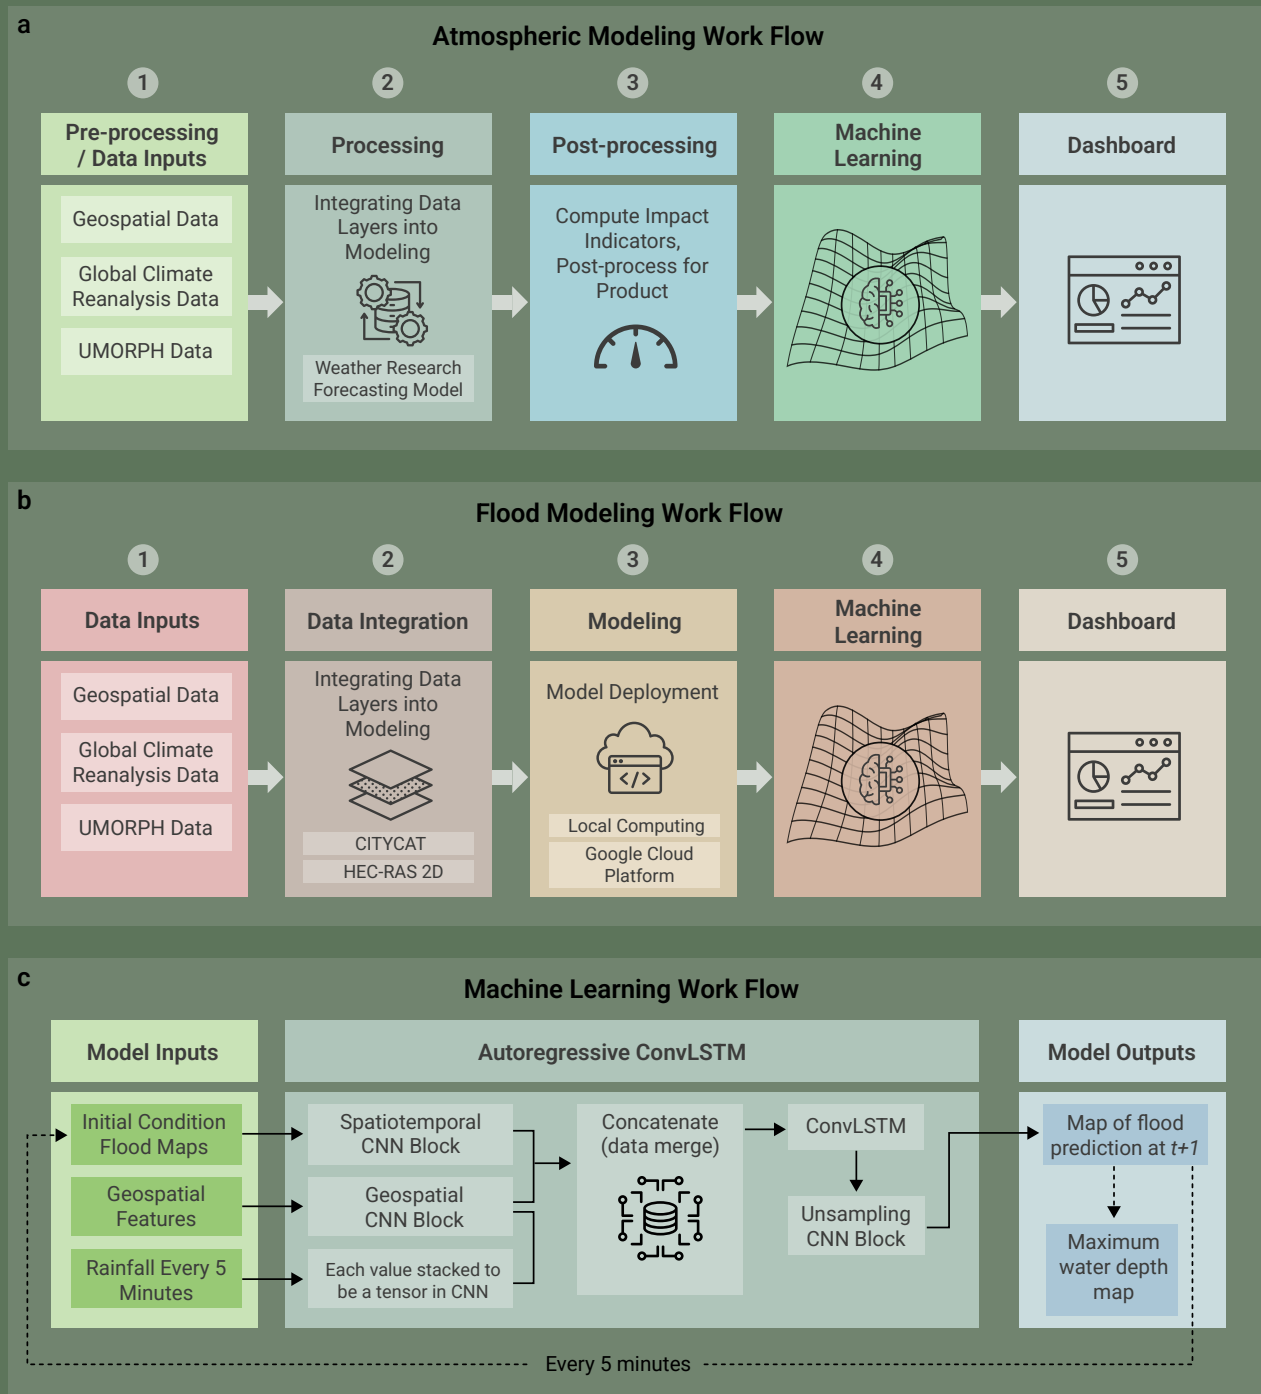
a

Atmospheric Modeling Work Flow

1

Pre-processing / Data Inputs

Geospatial Data

Global Climate Reanalysis Data

UMORPH Data

2

Processing

Integrating Data Layers into Modeling

Weather Research Forecasting Model

3

Post-processing

Compute Impact Indicators, Post-process for Product

4

Machine Learning

5

Dashboard

b

Flood Modeling Work Flow

1

Data Inputs

Geospatial Data

Global Climate Reanalysis Data

UMORPH Data

2

Data Integration

Integrating Data Layers into Modeling

CITYCAT

HEC-RAS 2D

3

Modeling

Model Deployment

Local Computing

Google Cloud Platform

4

Machine Learning

5

Dashboard

c

Machine Learning Work Flow

Model Inputs

Initial Condition Flood Maps

Geospatial Features

Rainfall Every 5 Minutes

Autoregressive ConvLSTM

Spatiotemporal CNN Block

Geospatial CNN Block

Each value stacked to be a tensor in CNN

Concatenate (data merge)

ConvLSTM

Unsampling CNN Block

Model Outputs

Map of flood prediction at $t+1$

Maximum water depth map

Every 5 minutes